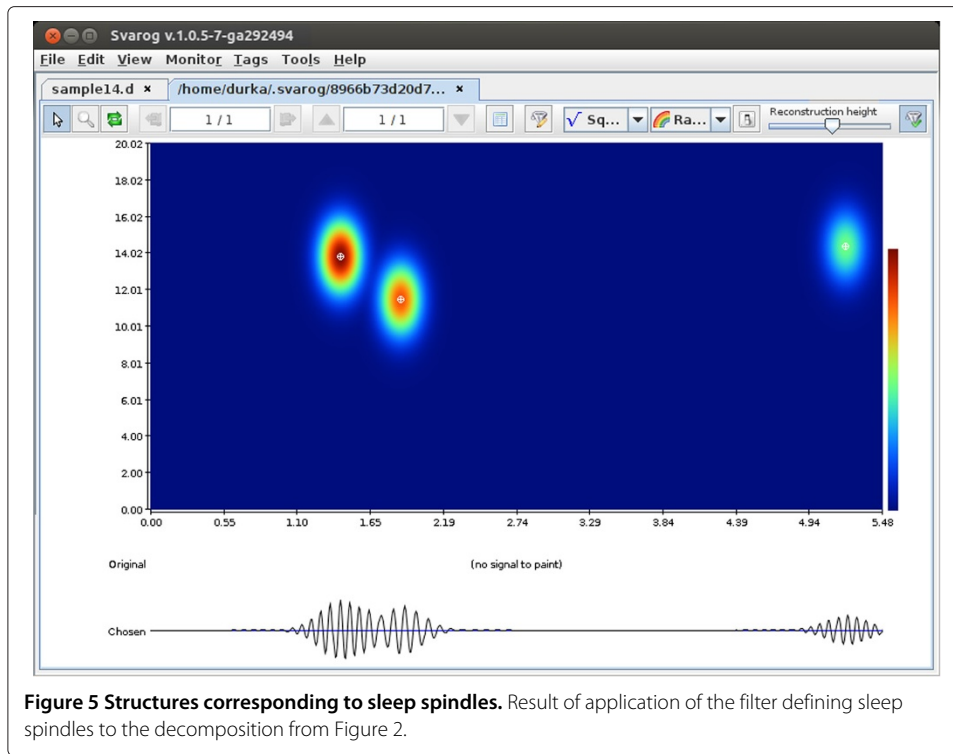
Svarog v.1.0.5-7-ga292494

File Edit View Monitor Tags Tools Help

sample14.d × /home/durka/.svarog/8966b73d20d7... ×

1/1 1/1 Sq... Ra... Reconstruction height

20.02
18.02
16.02
14.02
12.01
10.01
8.01
6.01
4.00
2.00
0.00

0.00 0.55 1.10 1.65 2.19 2.74 3.29 3.84 4.39 4.94 5.48

Original (no signal to paint)

Chosen

**Figure 5 Structures corresponding to sleep spindles.** Result of application of the filter defining sleep spindles to the decomposition from Figure 2.